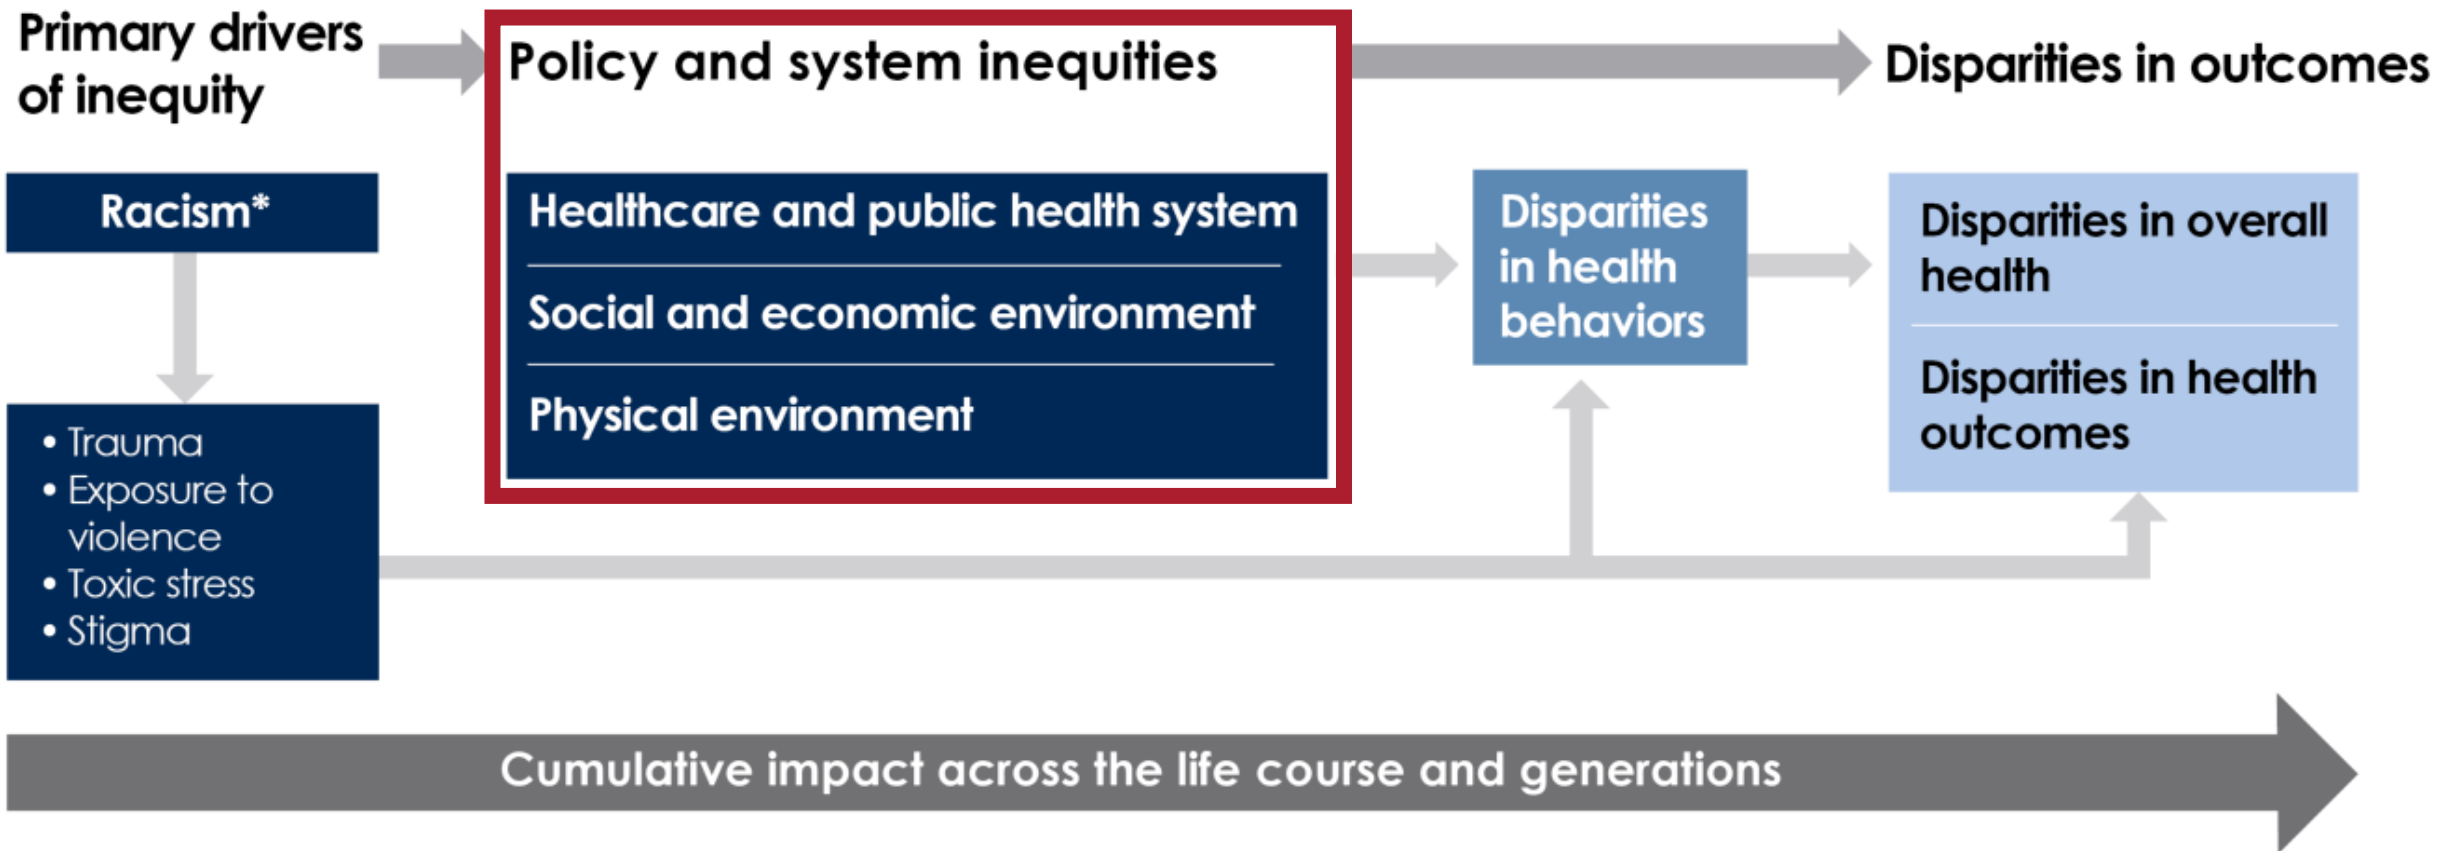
Primary drivers of inequity

Policy and system inequities

Disparities in outcomes

Racism*

• Trauma
• Exposure to violence
• Toxic stress
• Stigma

Healthcare and public health system

Social and economic environment

Physical environment

Disparities in health behaviors

Disparities in overall health

Disparities in health outcomes

Cumulative impact across the life course and generations